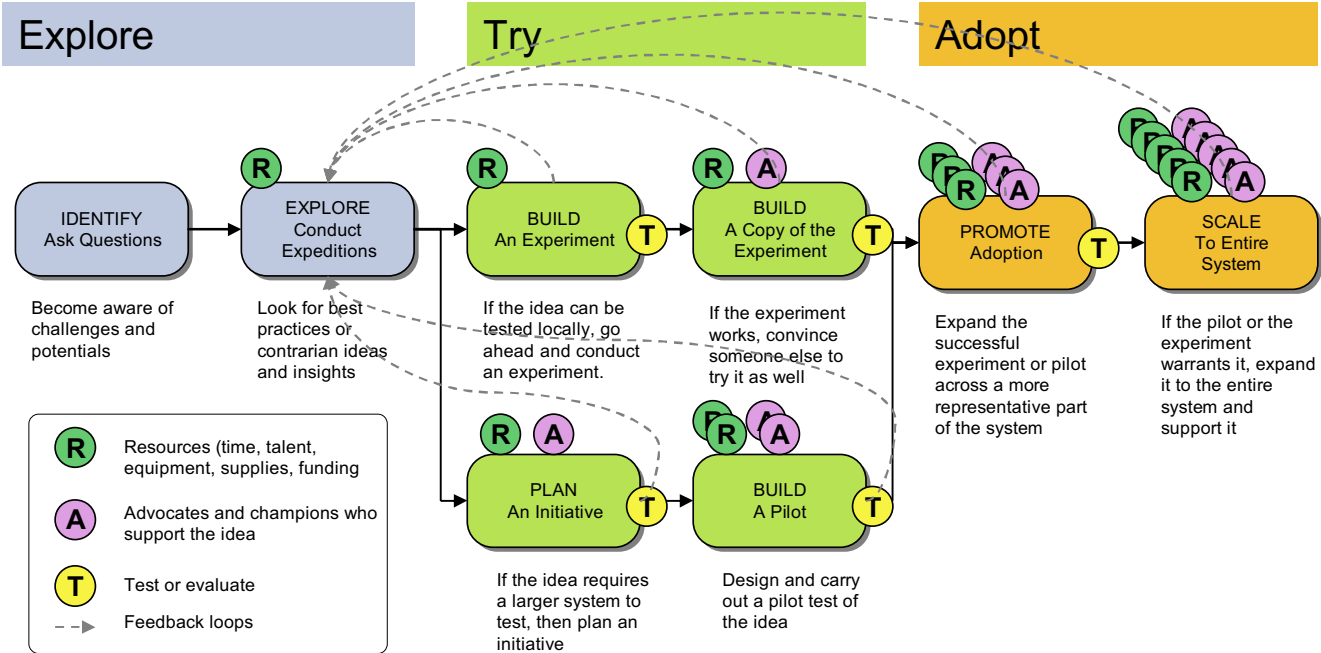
Explore

Try

Adopt

IDENTIFY
Ask Questions

Become aware of challenges and potentials

R

EXPLORE
Conduct Expeditions

Look for best practices or contrarian ideas and insights

R

BUILD
An Experiment

T

If the idea can be tested locally, go ahead and conduct an experiment.

R A

BUILD
A Copy of the Experiment

T

If the experiment works, convince someone else to try it as well

R A

PROMOTE
Adoption

T

Expand the successful experiment or pilot across a more representative part of the system

R A

SCALE
To Entire System

If the pilot or the experiment warrants it, expand it to the entire system and support it

R A

PLAN
An Initiative

T

If the idea requires a larger system to test, then plan an initiative

R A

BUILD
A Pilot

T

Design and carry out a pilot test of the idea

R Resources (time, talent, equipment, supplies, funding

A Advocates and champions who support the idea

T Test or evaluate

Feedback loops